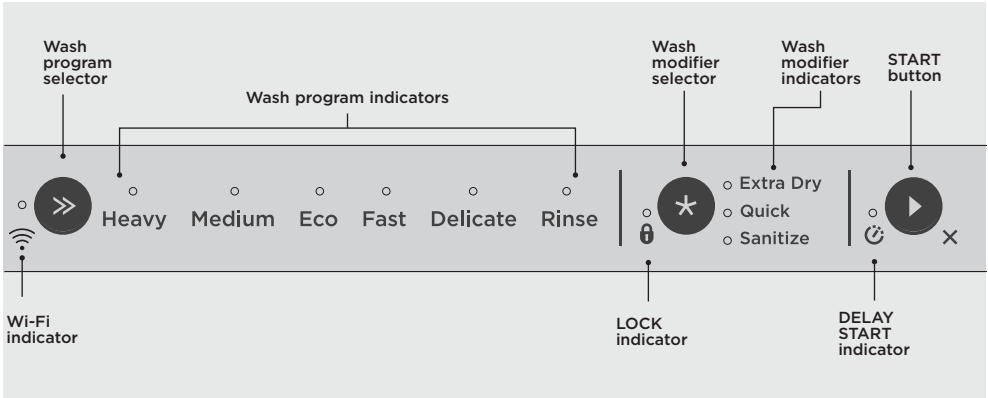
Wash program selector

Wash program indicators

Wash modifier selector

Wash modifier indicators

START button

Heavy Medium Eco Fast Delicate Rinse

Extra Dry
Quick
Sanitize

×

Wi-Fi indicator

LOCK indicator

DELAY START indicator